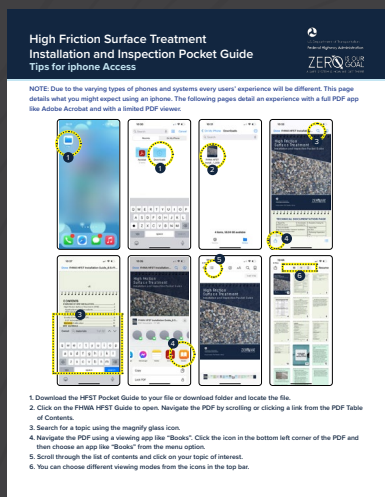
High Friction Surface Treatment Installation and Inspection Pocket Guide
Tips for iphone Access

U.S. Department of Transportation
Federal Highway Administration

ZERO IS OUR GOAL

NOTE: Due to the varying types of phones and systems every users' experience will be different. This page details what you might expect using an iphone. The following pages detail an experience with a full PDF app like Adobe Acrobat and with a limited PDF viewer.

1

2

3

4

5

6

High Friction Surface Treatment

1. Download the HFST Pocket Guide to your file or download folder and locate the file.
2. Click on the FHWA HFST Guide to open. Navigate the PDF by scrolling or clicking a link from the PDF Table of Contents.
3. Search for a topic using the magnify glass icon.
4. Navigate the PDF using a viewing app like "Books". Click the icon in the bottom left corner of the PDF and then choose an app like "Books" from the menu option.
5. Scroll through the list of contents and click on your topic of interest.
6. You can choose different viewing modes from the icons in the top bar.